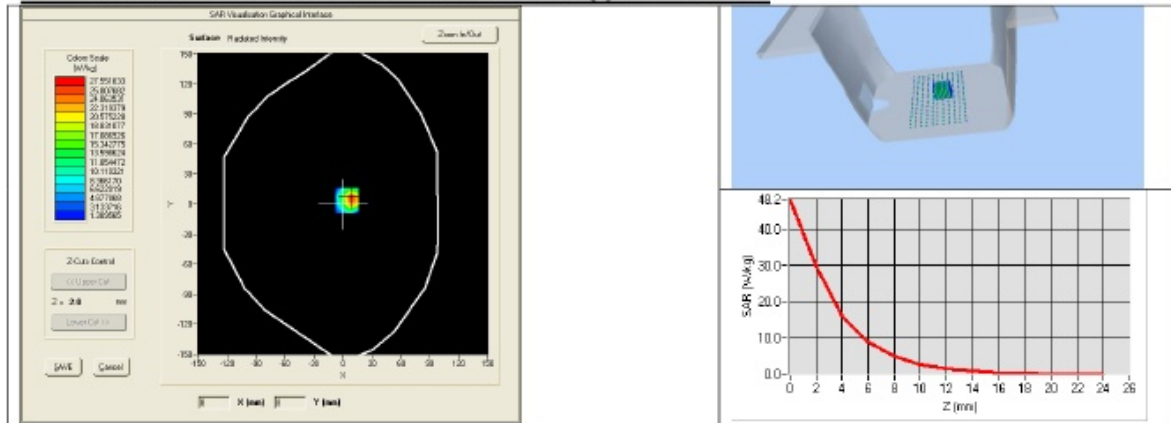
SAR Visualisation Graphical Interface

Surface Radiated Intensity

Zoom In/Out

Colour Scale (W/Kg)

27.551833
25.807892
24.063951
22.319379
20.575228
18.831077
17.086926
15.342775
13.598624
11.854472
10.110321
8.366170
6.622019
4.877868
3.133716
1.389565

150
120
90
60
30
0
-30
-60
-90
-120
-150

-150 -120 -90 -60 -30 0 30 60 90 120 150

Y

X

Z-Cuts Control

<< Upper Cut

Z = 2.0 mm

Lower Cut >>

SAVE

Cancel

0 X (mm) 0 Y (mm)

48.2
40.0
30.0
20.0
10.0
0.0

SAR (W/kg)

0 2 4 6 8 10 12 14 16 18 20 22 24 26

Z (mm)